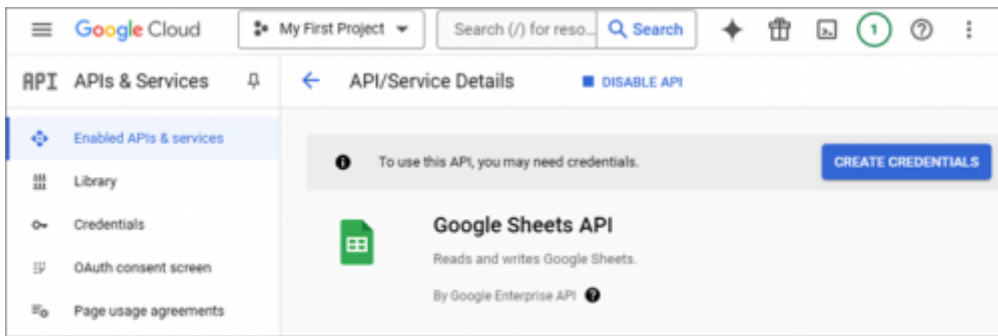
Google Cloud

My First Project

Search (/) for reso...

Search

1

API APIs & Services

API/Service Details

DISABLE API

Enabled APIs & services

Library

Credentials

OAuth consent screen

Page usage agreements

To use this API, you may need credentials.

CREATE CREDENTIALS

Google Sheets API

Reads and writes Google Sheets.

By Google Enterprise API